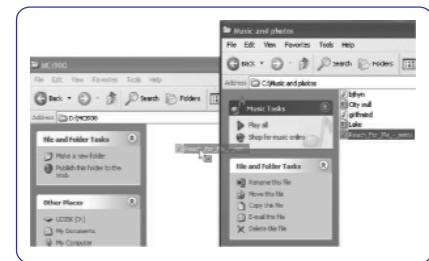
MC8500

File Edit View Favorites Tools Help

Back Search Folders

Address D:\MC8500

File and Folder Tasks

Make a new folder

Publish this folder to the Web

Other Places

UCDISK (D:)

My Documents

My Computer

Reach_For_Me_...

Music and photos

File Edit View Favorites Tools Help

Back Search Folders

Address C:\Music and photos

Music Tasks

Play all

Shop for music online

File and Folder Tasks

Rename this file

Move this file

Copy this file

E-mail this file

Delete this file

lighyn

City mall

girlfriend

Lake

Reach_For_Me_...